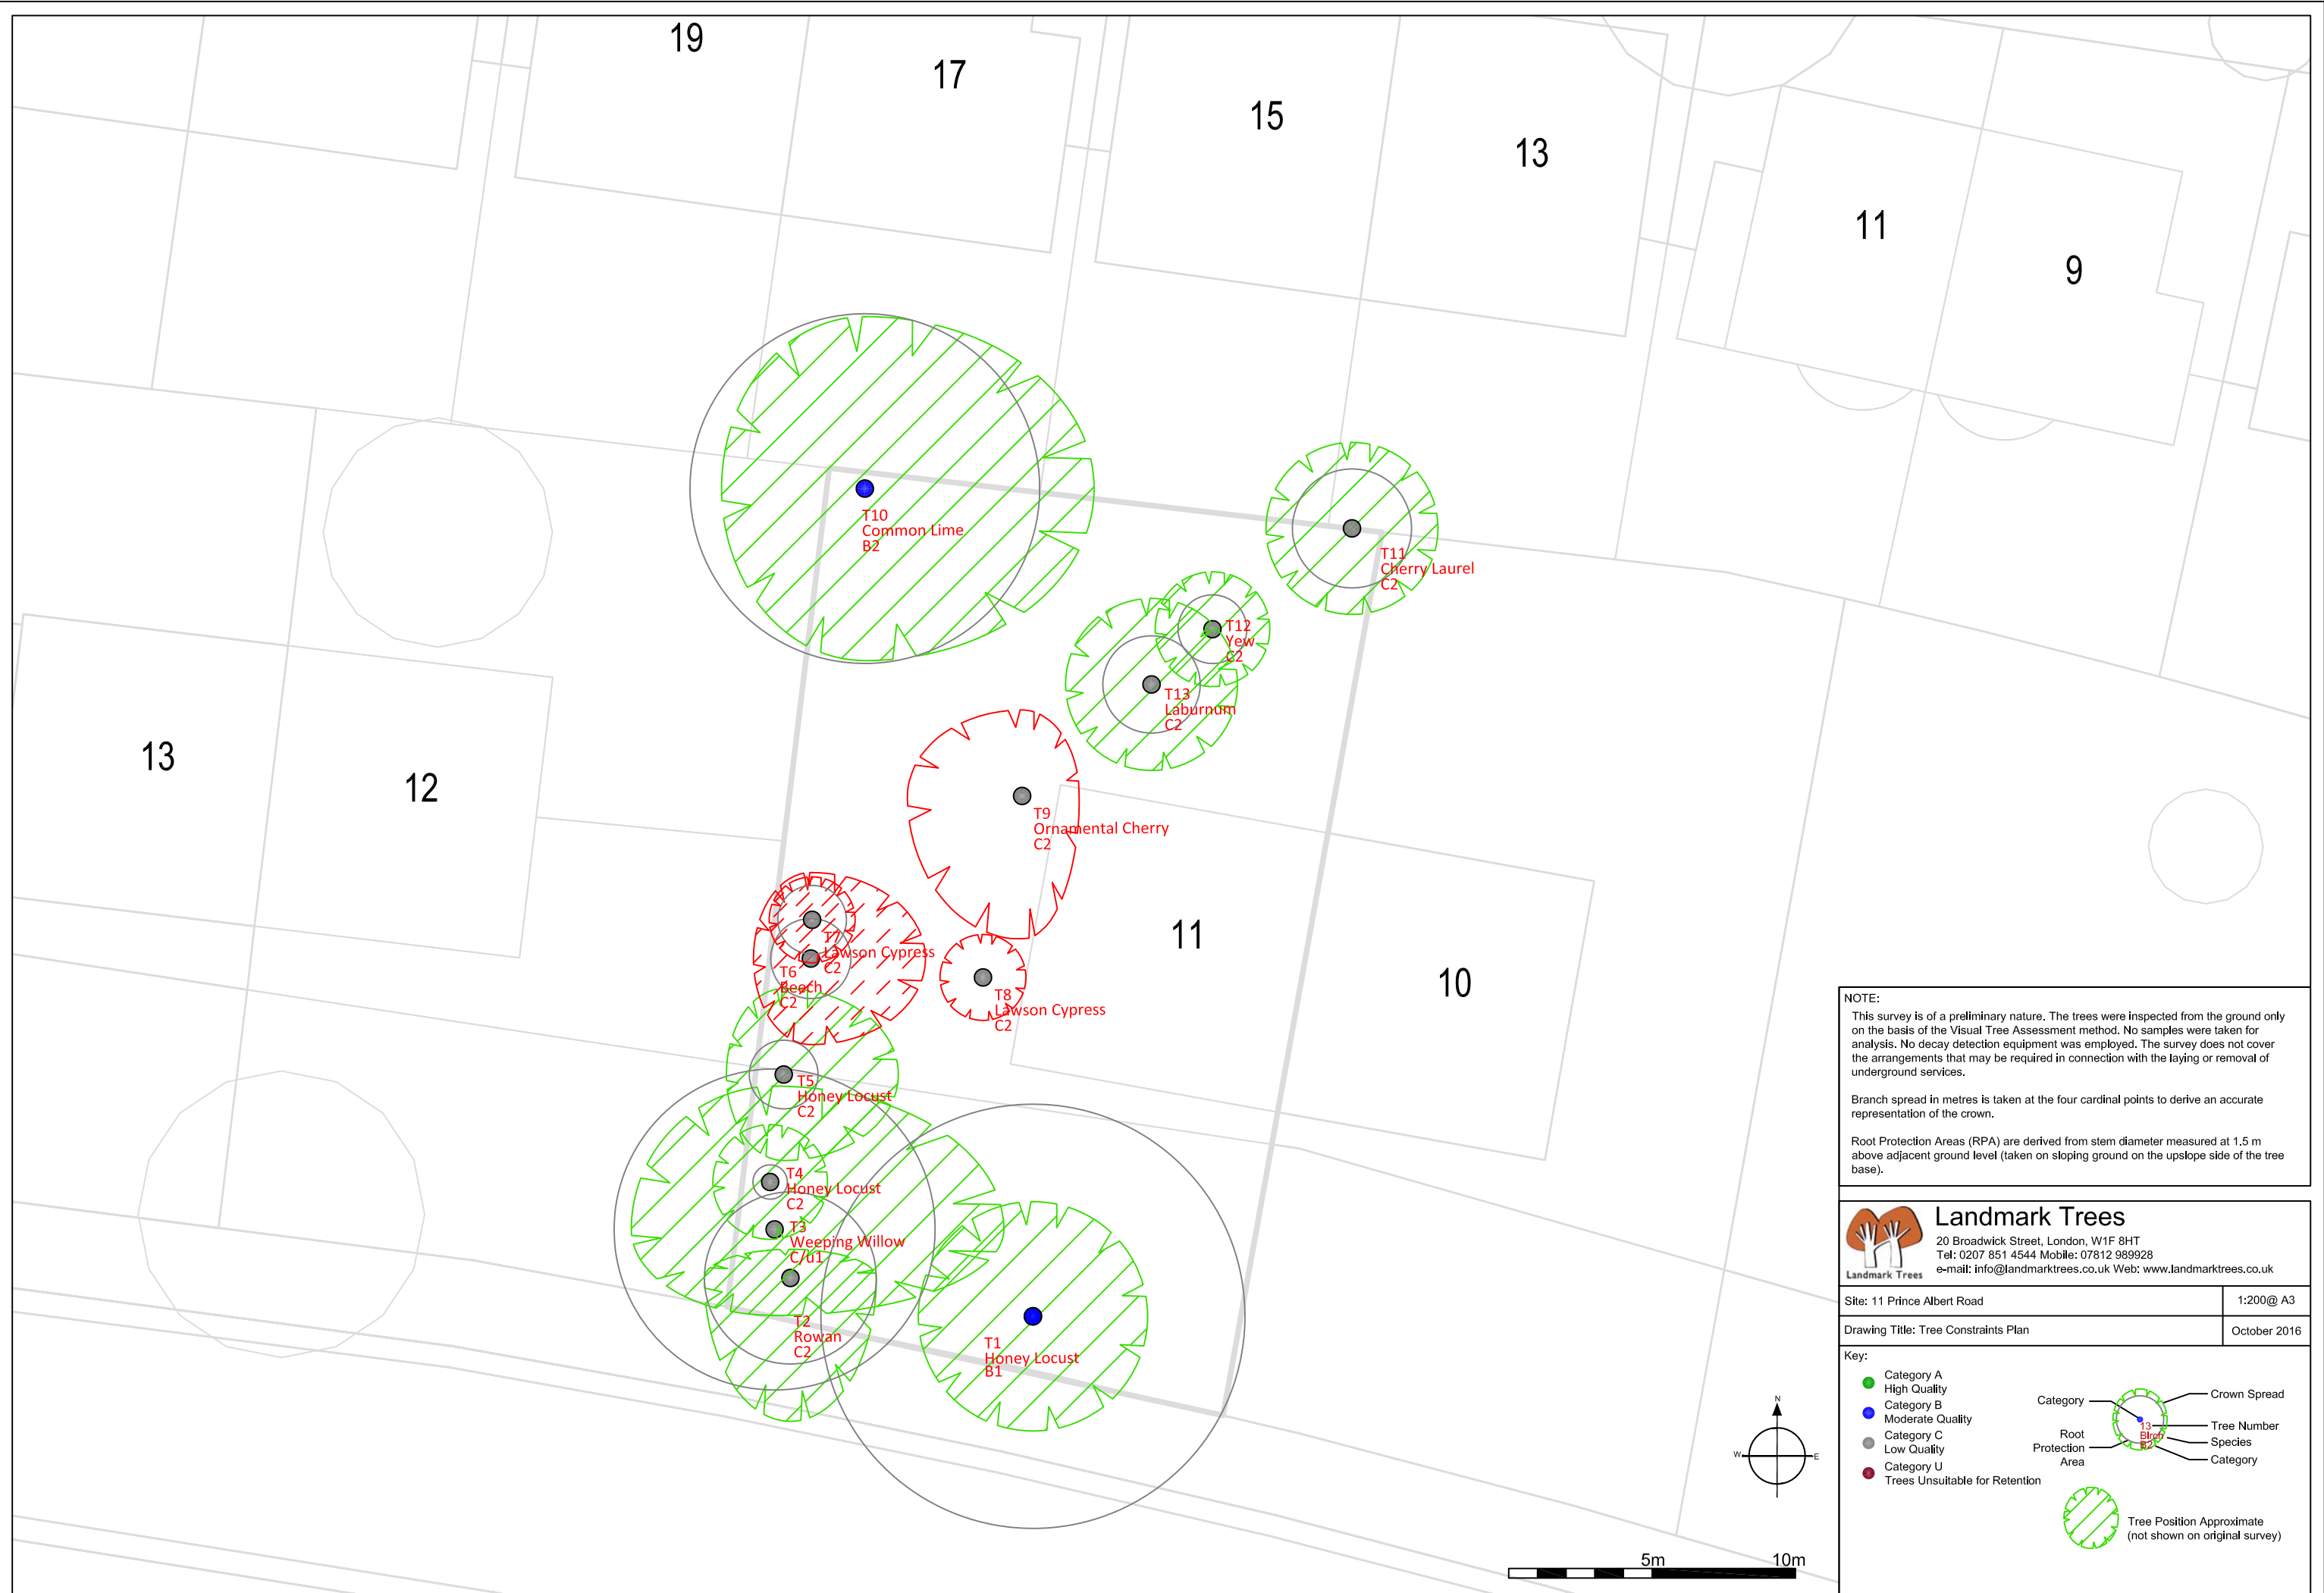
19
17
15
13
11
9
13
12
11
10

T10
Common Lime
B2

T11
Cherry Laurel
C2

T12
Yew
C2

T13
Laburnum
C2

T9
Ornamental Cherry
C2

T7
Lawson Cypress
C2

T6
Beech
C2

T8
Lawson Cypress
C2

T5
Honey Locust
C2

T4
Honey Locust
C2

T3
Weeping Willow
C/U1

T2
Rowan
C2

T1
Honey Locust
B1

NOTE:
This survey is of a preliminary nature. The trees were inspected from the ground only on the basis of the Visual Tree Assessment method. No samples were taken for analysis. No decay detection equipment was employed. The survey does not cover the arrangements that may be required in connection with the laying or removal of underground services.

Branch spread in metres is taken at the four cardinal points to derive an accurate representation of the crown.

Root Protection Areas (RPA) are derived from stem diameter measured at 1.5 m above adjacent ground level (taken on sloping ground on the upslope side of the tree base).

Landmark Trees
Landmark Trees
20 Broadwick Street, London, W1F 8HT
Tel: 0207 851 4544 Mobile: 07812 989928
e-mail: info@landmarktrees.co.uk Web: www.landmarktrees.co.uk

| Site: 11 Prince Albert Road | 1:200@ A3 |
|---|---|
| Drawing Title: Tree Constraints Plan | October 2016 |

Key:
Category A
High Quality
Category B
Moderate Quality
Category C
Low Quality
Category U
Trees Unsuitable for Retention

Category
Root Protection Area
Crown Spread
Tree Number
Species
Category
13
Birch
B2

Tree Position Approximate
(not shown on original survey)

N
W
E

5m
10m